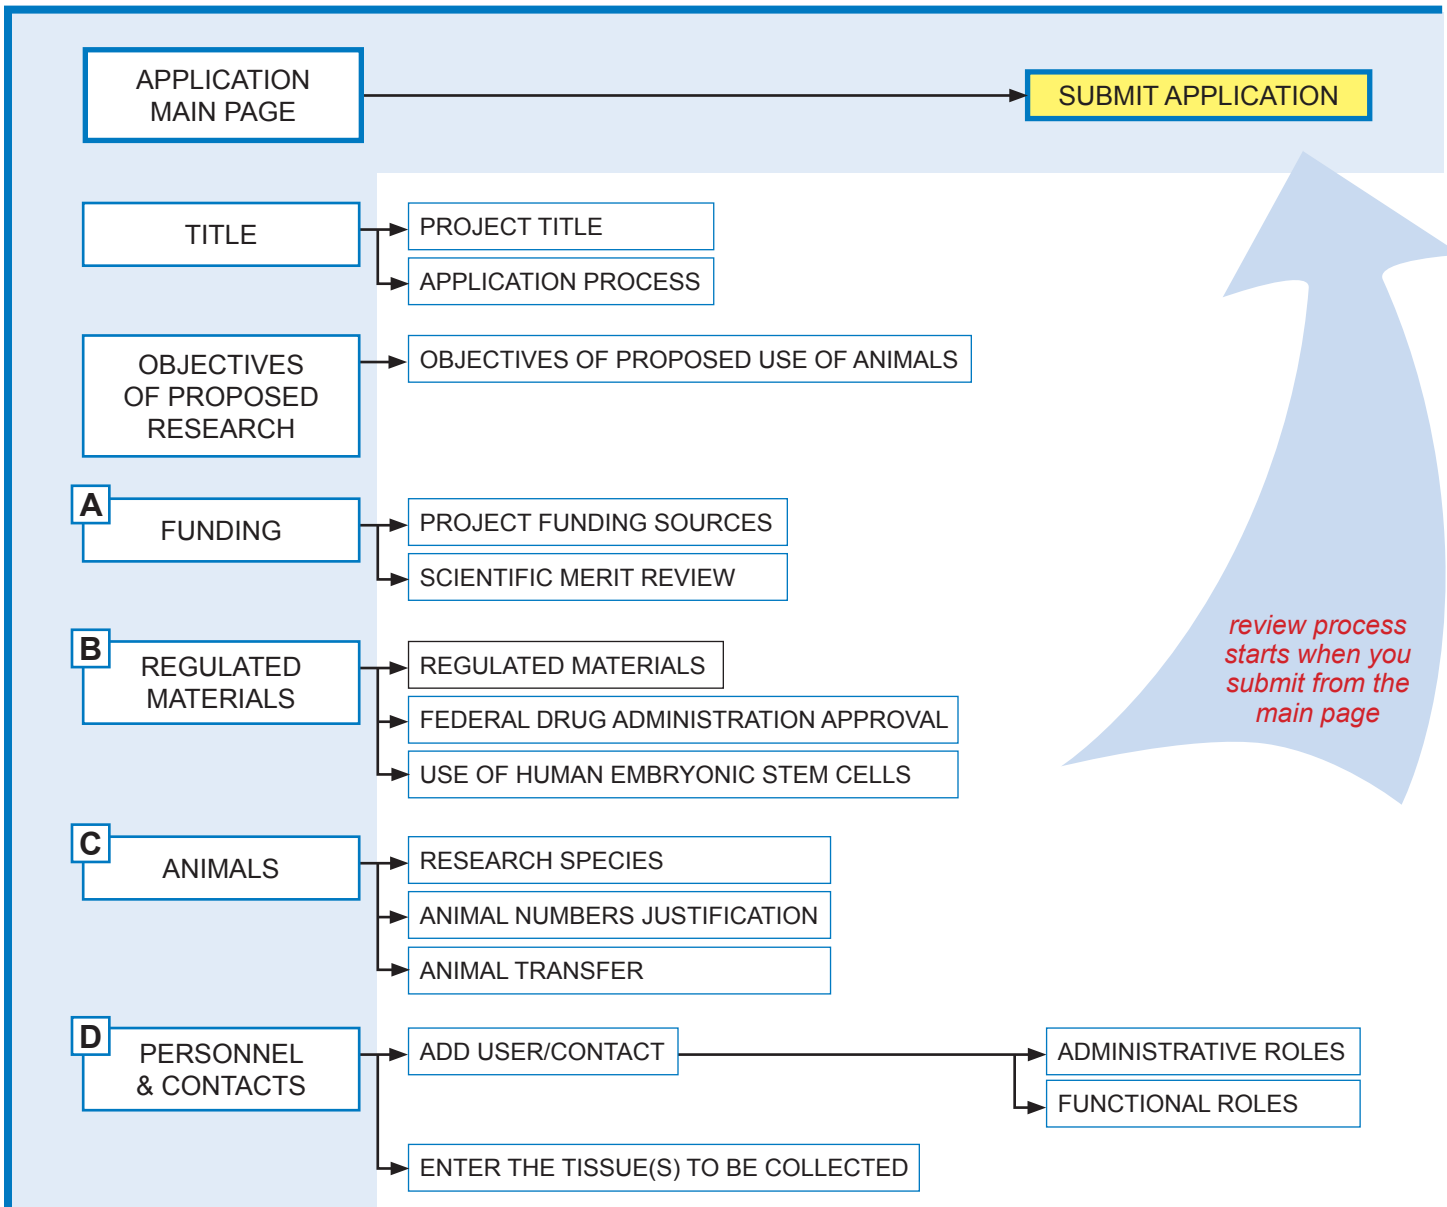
APPLICATION MAIN PAGE

SUBMIT APPLICATION

TITLE

PROJECT TITLE

APPLICATION PROCESS

OBJECTIVES OF PROPOSED RESEARCH

OBJECTIVES OF PROPOSED USE OF ANIMALS

A

FUNDING

PROJECT FUNDING SOURCES

SCIENTIFIC MERIT REVIEW

B

REGULATED MATERIALS

REGULATED MATERIALS

FEDERAL DRUG ADMINISTRATION APPROVAL

USE OF HUMAN EMBRYONIC STEM CELLS

review process starts when you submit from the main page

C

ANIMALS

RESEARCH SPECIES

ANIMAL NUMBERS JUSTIFICATION

ANIMAL TRANSFER

D

PERSONNEL & CONTACTS

ADD USER/CONTACT

ADMINISTRATIVE ROLES

FUNCTIONAL ROLES

ENTER THE TISSUE(S) TO BE COLLECTED